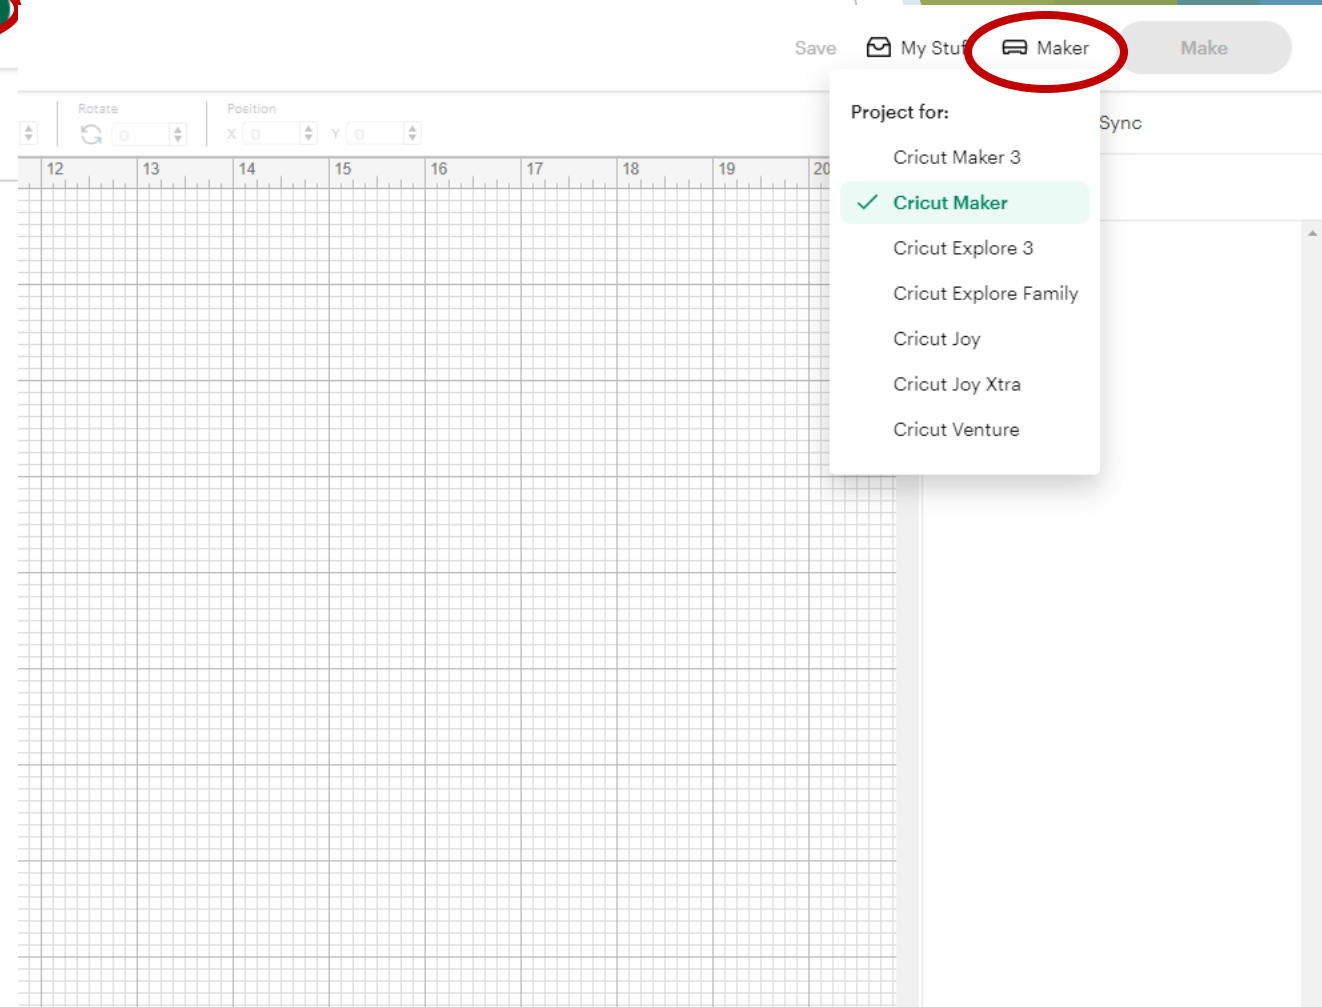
Save My Stuf Maker Make

Rotate 0 Position X 0 Y 0

12 13 14 15 16 17 18 19 20

Project for:
Cricut Maker 3
Cricut Maker
Cricut Explore 3
Cricut Explore Family
Cricut Joy
Cricut Joy Xtra
Cricut Venture

Sync